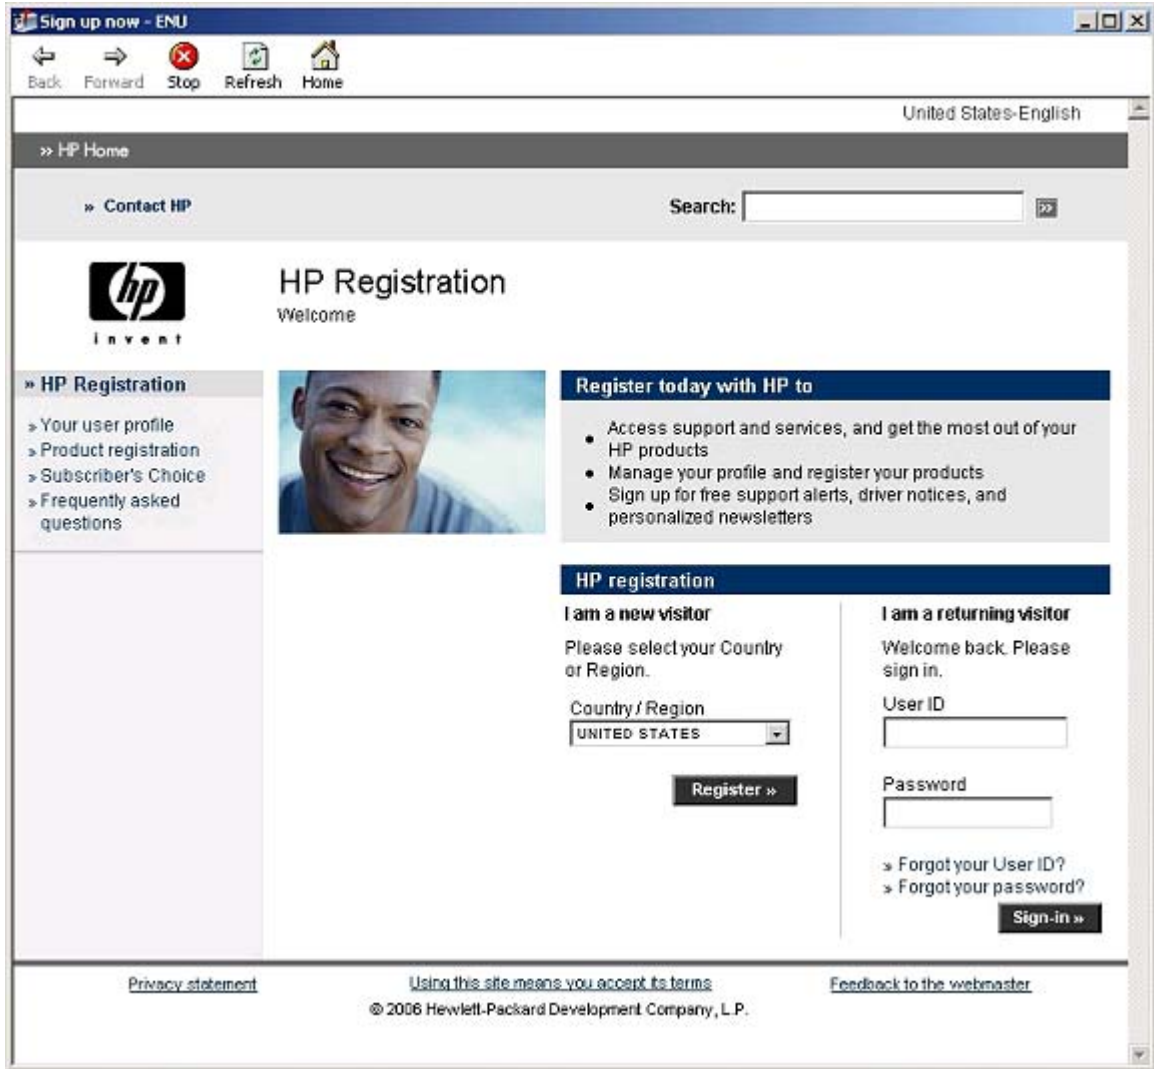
Sign up now - ENU

Back Forward Stop Refresh Home

United States-English

» HP Home

» Contact HP

Search: »

hp
invent

HP Registration
Welcome

» HP Registration

» Your user profile
» Product registration
» Subscriber's Choice
» Frequently asked questions

Register today with HP to

- Access support and services, and get the most out of your HP products
- Manage your profile and register your products
- Sign up for free support alerts, driver notices, and personalized newsletters

HP registration

I am a new visitor

Please select your Country or Region.

Country / Region
UNITED STATES

Register »

I am a returning visitor

Welcome back. Please sign in.

User ID

Password

» Forgot your User ID?
» Forgot your password?

Sign-in »

Privacy statement

Using this site means you accept its terms

Feedback to the webmaster

© 2006 Hewlett-Packard Development Company, L.P.